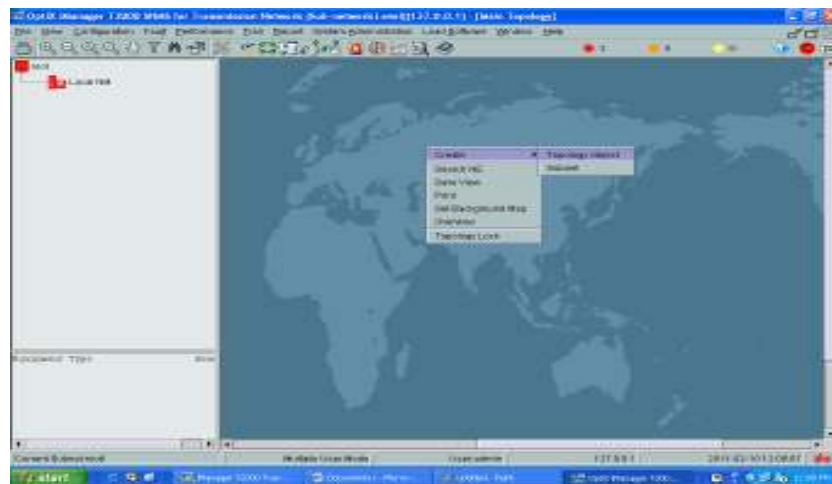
OptiX iManager T2000 V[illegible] for Transmission Network (Sub-network Level)[127.0.0.1] - [Main Topology]
File View Configuration Fault Performance Trail Report System Administration Load Software Window Help

Root
Local NM

Create
Search NE
Save View
Print
Set Background Map
Overview
Topology Lock

Topology object
Subnet

Component Type

Current Subnet:root
Multiple User Mode
User:admin
127.0.0.1
2011-03-10 13:08:47

start
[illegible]